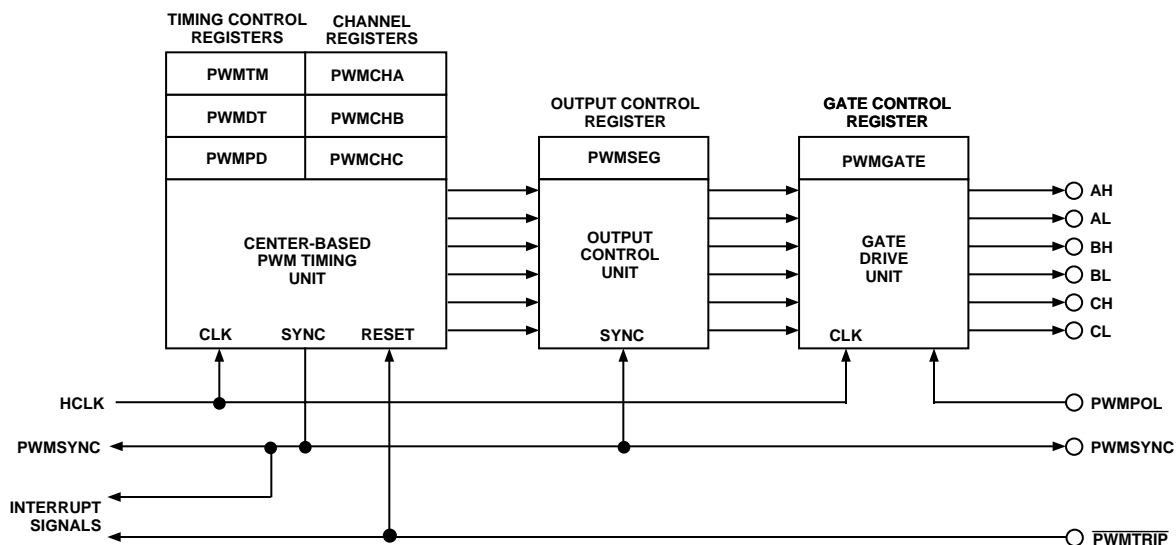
TIMING CONTROL REGISTERS
CHANNEL REGISTERS
PWMTM
PWMCHA
PWMDT
PWMCHB
PWMPD
PWMCHC
CENTER-BASED PWM TIMING UNIT
CLK
SYNC
RESET

OUTPUT CONTROL REGISTER
PWMSEG
OUTPUT CONTROL UNIT
SYNC

GATE CONTROL REGISTER
PWMGATE
GATE DRIVE UNIT
CLK

AH
AL
BH
BL
CH
CL

HCLK
PWMPOL
PWMSYNC
PWMSYNC
INTERRUPT SIGNALS
$\overline{PWMTRIP}$